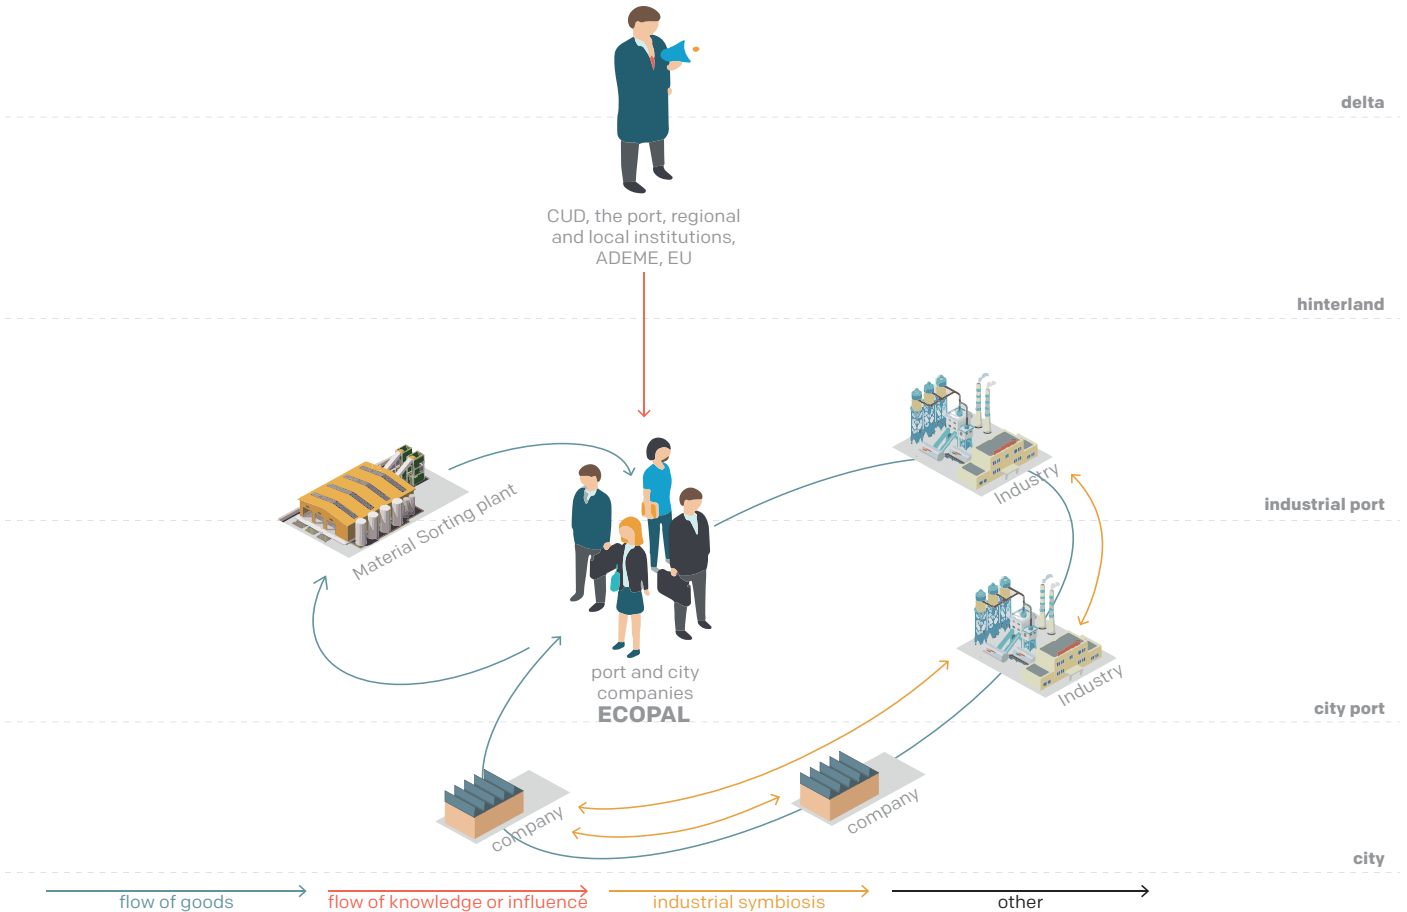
delta

CUD, the port, regional and local institutions, ADEME, EU

hinterland

Industry

industrial port

Material Sorting plant

Industry

port and city companies
ECOPAL

city port

company

company

city

flow of goods

flow of knowledge or influence

industrial symbiosis

other